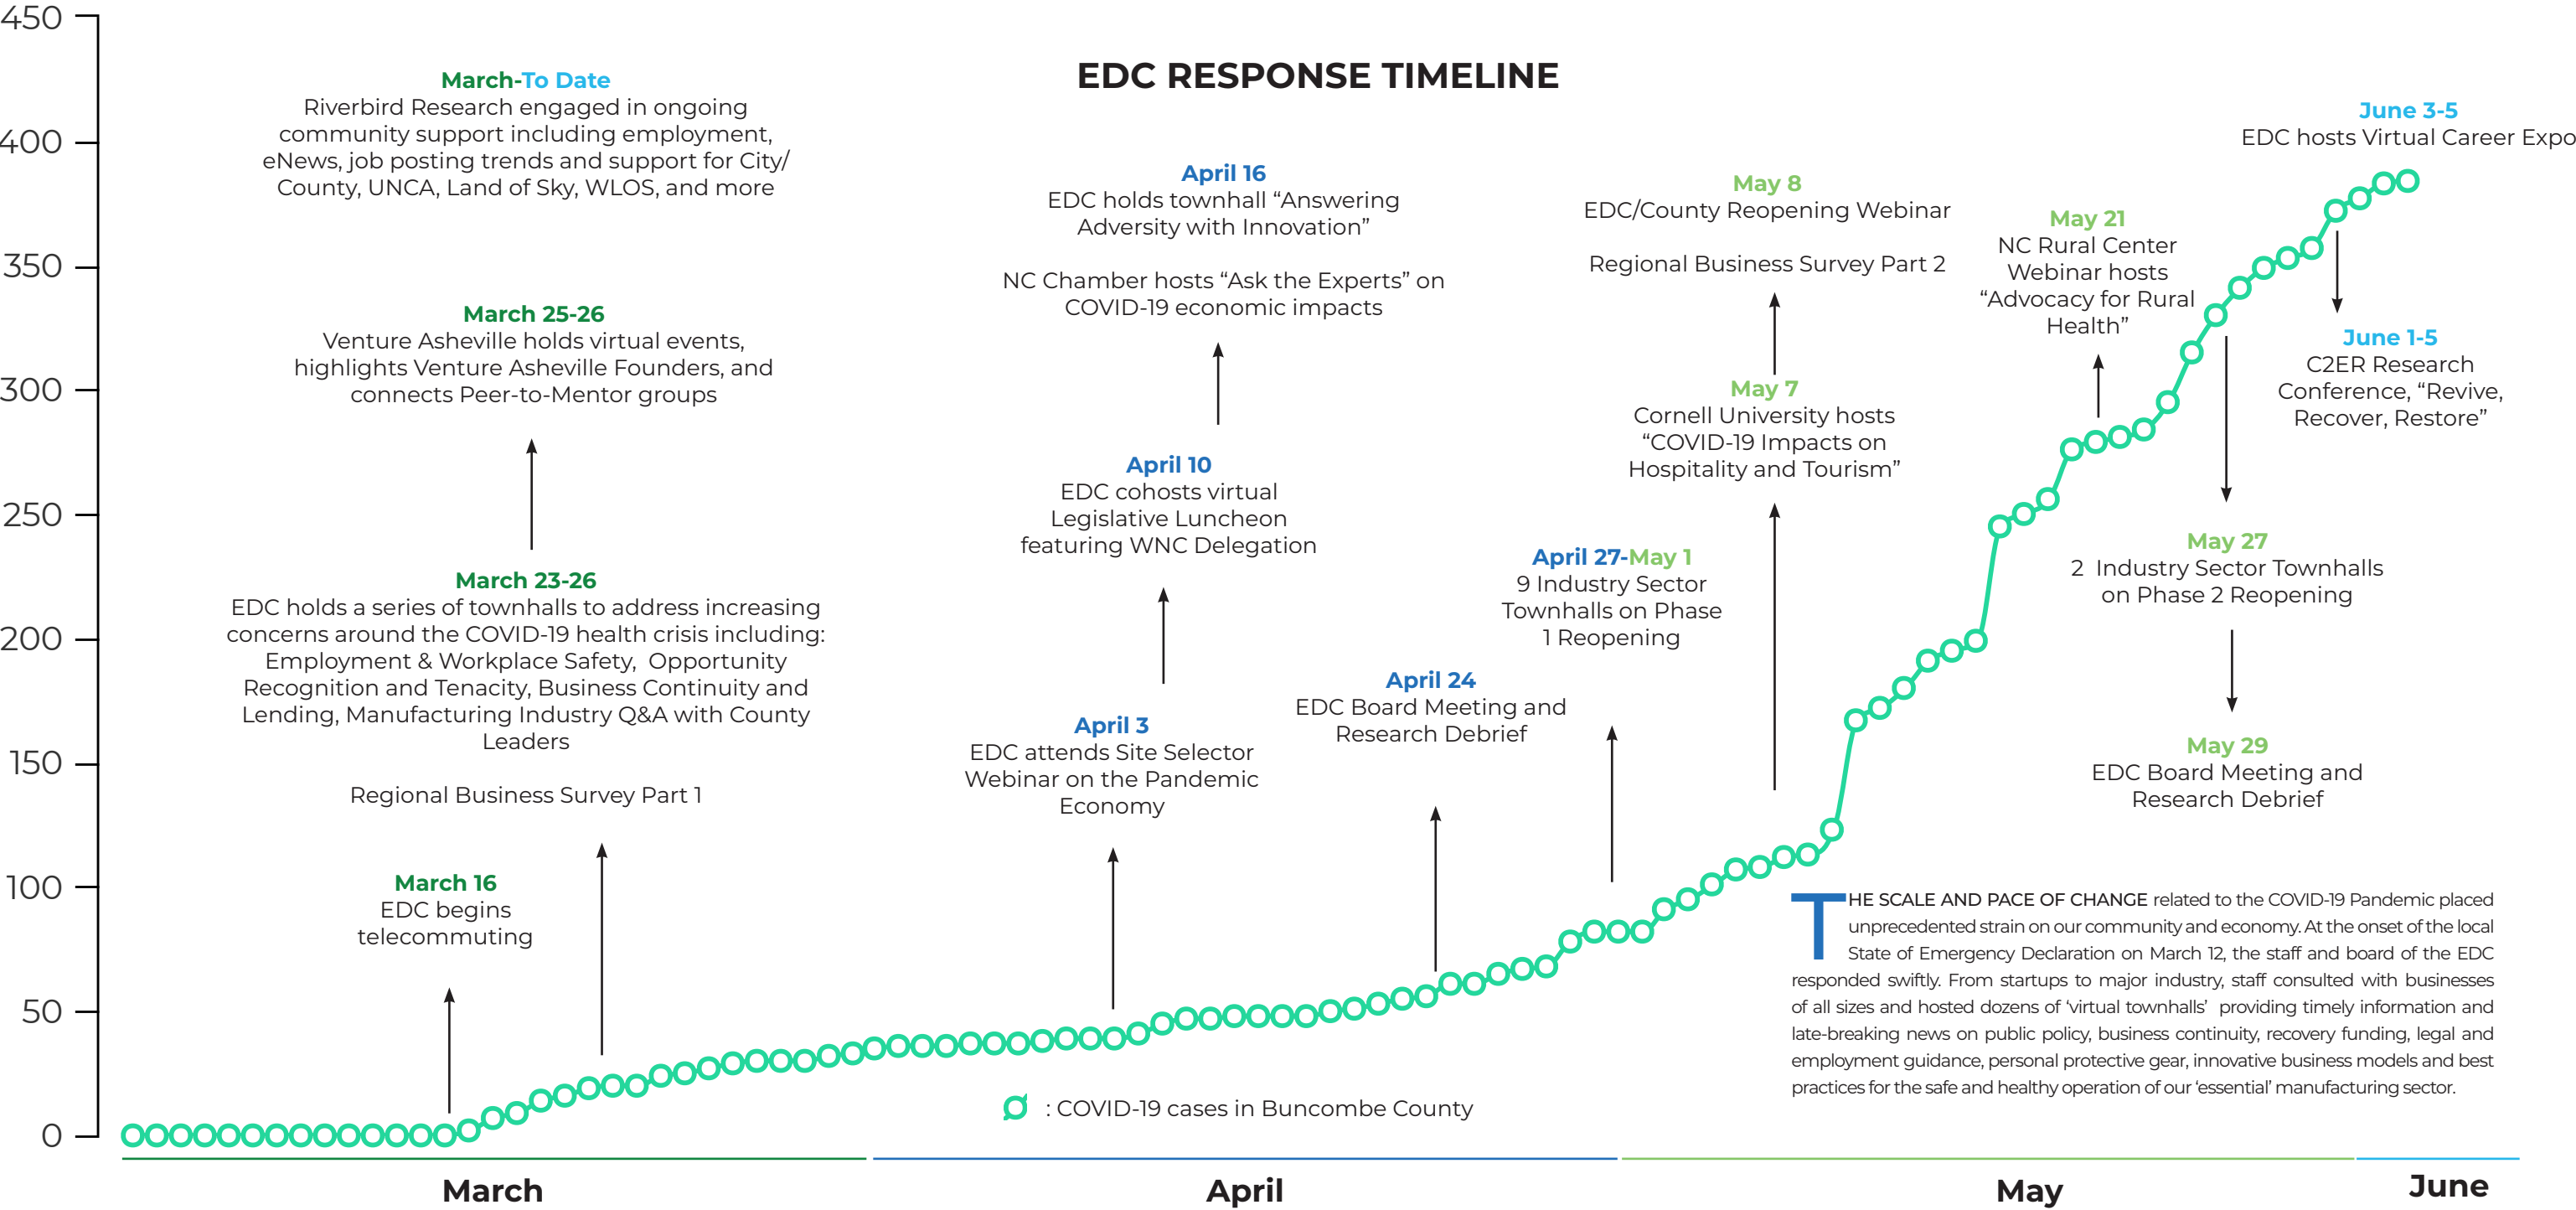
EDC RESPONSE TIMELINE

450
400
350
300
250
200
150
100
50
0

March-To Date
Riverbird Research engaged in ongoing community support including employment, eNews, job posting trends and support for City/ County, UNCA, Land of Sky, WLOS, and more

March 25-26
Venture Asheville holds virtual events, highlights Venture Asheville Founders, and connects Peer-to-Mentor groups

March 23-26
EDC holds a series of townhalls to address increasing concerns around the COVID-19 health crisis including: Employment & Workplace Safety, Opportunity Recognition and Tenacity, Business Continuity and Lending, Manufacturing Industry Q&A with County Leaders

Regional Business Survey Part 1

March 16
EDC begins telecommuting

April 16
EDC holds townhall "Answering Adversity with Innovation"

NC Chamber hosts "Ask the Experts" on COVID-19 economic impacts

April 10
EDC cohosts virtual Legislative Luncheon featuring WNC Delegation

April 3
EDC attends Site Selector Webinar on the Pandemic Economy

April 24
EDC Board Meeting and Research Debrief

April 27-May 1
9 Industry Sector Townhalls on Phase 1 Reopening

May 8
EDC/County Reopening Webinar

Regional Business Survey Part 2

May 7
Cornell University hosts "COVID-19 Impacts on Hospitality and Tourism"

May 21
NC Rural Center Webinar hosts "Advocacy for Rural Health"

June 3-5
EDC hosts Virtual Career Expo

June 1-5
C2ER Research Conference, "Revive, Recover, Restore"

May 27
2 Industry Sector Townhalls on Phase 2 Reopening

May 29
EDC Board Meeting and Research Debrief

THE SCALE AND PACE OF CHANGE related to the COVID-19 Pandemic placed unprecedented strain on our community and economy. At the onset of the local State of Emergency Declaration on March 12, the staff and board of the EDC responded swiftly. From startups to major industry, staff consulted with businesses of all sizes and hosted dozens of 'virtual townhalls' providing timely information and late-breaking news on public policy, business continuity, recovery funding, legal and employment guidance, personal protective gear, innovative business models and best practices for the safe and healthy operation of our 'essential' manufacturing sector.

: COVID-19 cases in Buncombe County

March
April
May
June